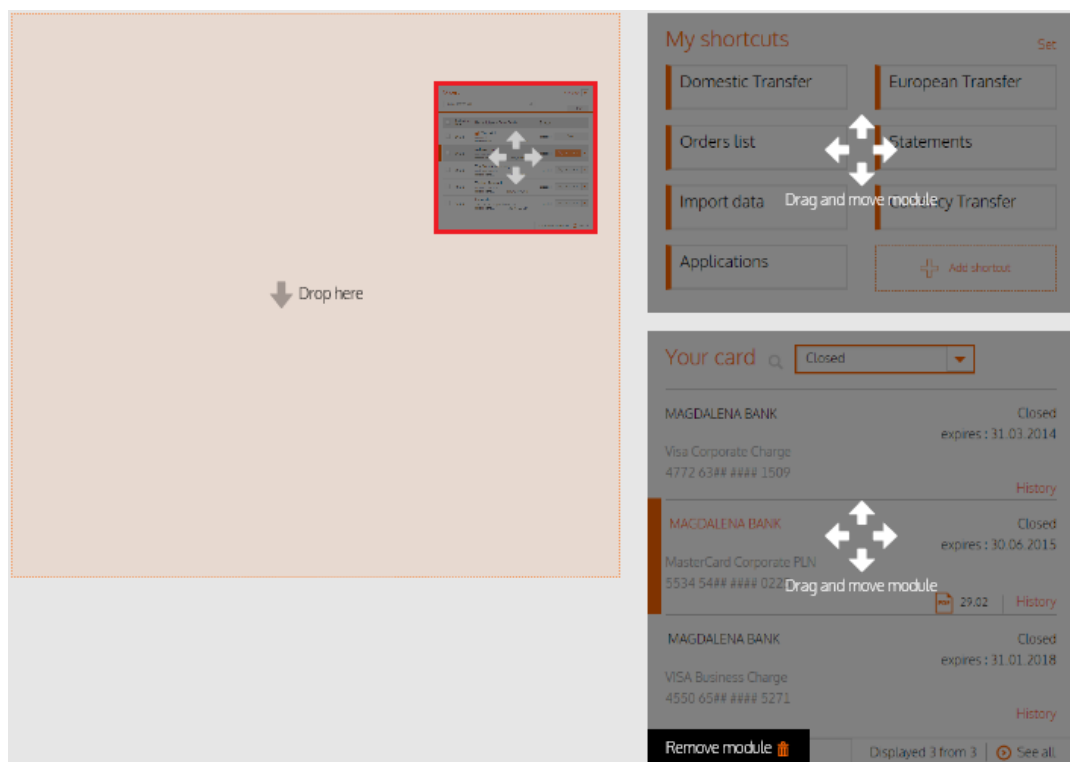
Drop here

My shortcuts
Set
Domestic Transfer
European Transfer
Orders list
Statements
Import data
Drag and move module
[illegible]cy Transfer
Applications
Add shortcut

Your card
Closed
MAGDALENA BANK
Closed
expires : 31.03.2014
Visa Corporate Charge
4772 63## #### 1509
History
MAGDALENA BANK
Closed
expires : 30.06.2015
MasterCard Corporate PLN
5534 54## #### 022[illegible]
Drag and move module
29.02
History
MAGDALENA BANK
Closed
expires : 31.01.2018
VISA Business Charge
4550 65## #### 5271
History
Remove module
Displayed 3 from 3
See all